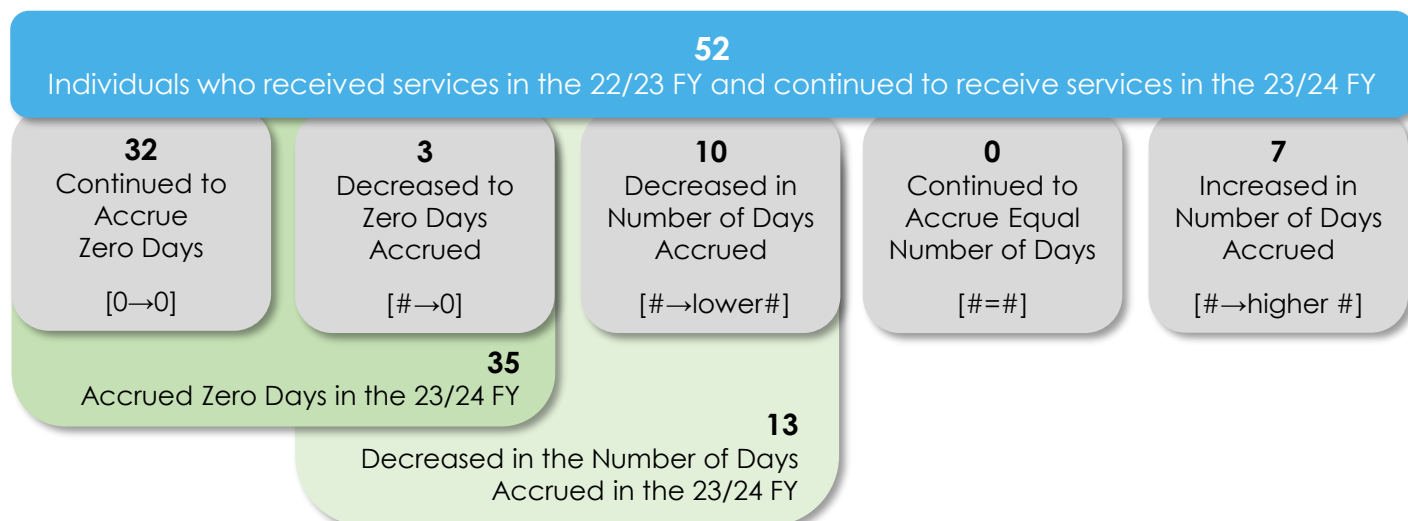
52
Individuals who received services in the 22/23 FY and continued to receive services in the 23/24 FY

32
Continued to Accrue Zero Days
[0→0]

3
Decreased to Zero Days Accrued
[#→0]

10
Decreased in Number of Days Accrued
[#→lower#]

0
Continued to Accrue Equal Number of Days
[#=#]

7
Increased in Number of Days Accrued
[#→higher #]

35
Accrued Zero Days in the 23/24 FY

13
Decreased in the Number of Days Accrued in the 23/24 FY